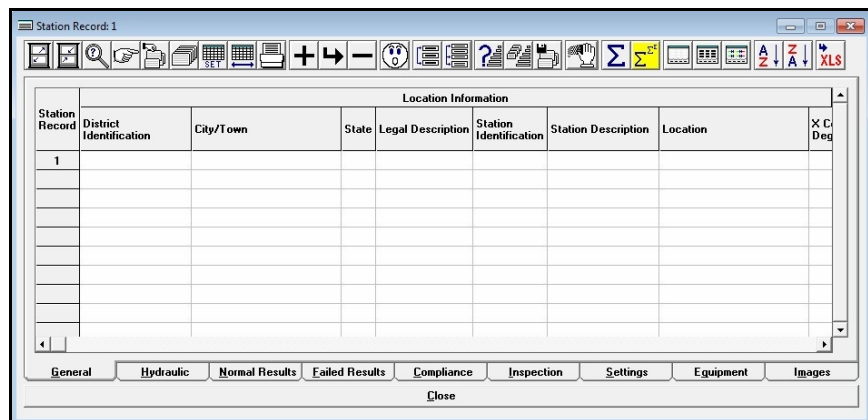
Station Record: 1

SET

XLS

| Station Record | Location Information | | | | | | | |
|---|---|---|---|---|---|---|---|---|
| | District Identification | City/Town | State | Legal Description | Station Identification | Station Description | Location | X C Deg |
| 1 | | | | | | | | |

General | Hydraulic | Normal Results | Failed Results | Compliance | Inspection | Settings | Equipment | Images

Close